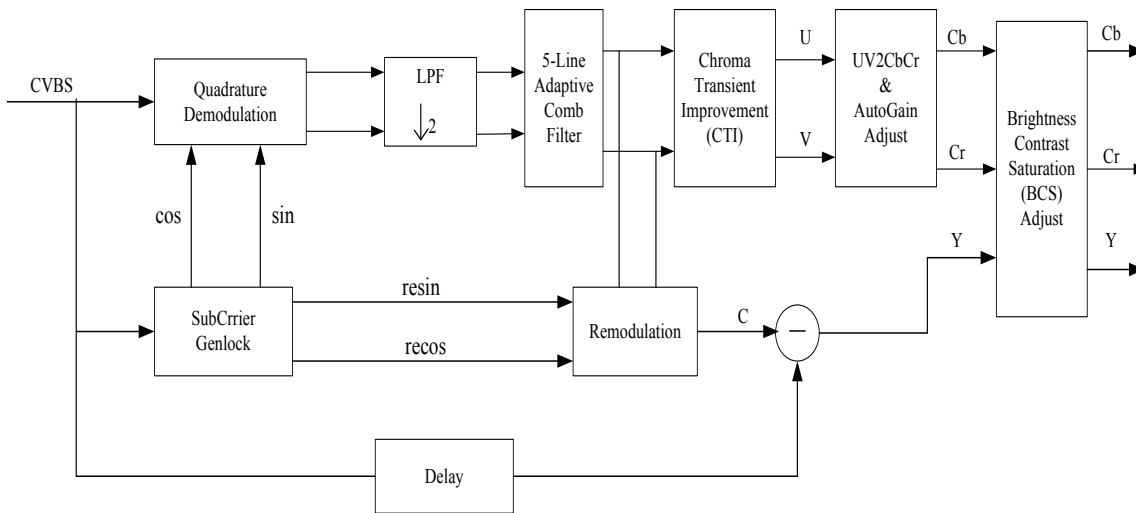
CVBS

Quadrature Demodulation

LPF
$\downarrow 2$

5-Line Adaptive Comb Filter

Chroma Transient Improvement (CTI)

U

V

UV2CbCr & AutoGain Adjust

Cb

Cr

Brightness Contrast Saturation (BCS) Adjust

Cb

Cr

Y

Y

cos

sin

SubCrrier Genlock

resin

recos

Remodulation

C

$-$

Delay